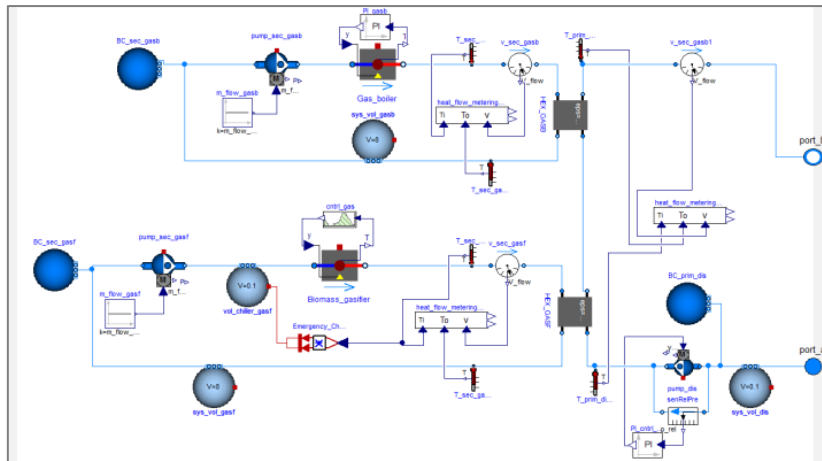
BC_sec_gasb
pump_sec_gasb
PI_gasb
PI
y
T
T_sec...
v_sec_gasb
T_prim...
v_sec_gasb1
M
m_f...
Pb
m_flow_gasb
k=m_flow_...
Gas_boiler
V_flow
heat_flow_metering...
Ti
To
V
HEX_GASB
V_flow
sys_vol_gasb
V=8
port_
T_sec_ga...
heat_flow_metering...
Ti
To
V
cntrl_gas
y
T
BC_sec_gasf
pump_sec_gasf
T_sec...
v_sec_gasf
M
m_f...
Pb
V=0.1
V_flow
m_flow_gasf
vol_chiller_gasf
Biomass_gasifier
HEX_GASF
BC_prim_dis
k=m_flow_...
heat_flow_metering...
Ti
To
V
Emergency_Ch...
port_
M
pump_dis
V=0.1
V=8
senRelPre
T_sec_ga...
T_prim_di...
sys_vol_gasf
sys_vol_dis
PI_cntrl_p_rel
PI